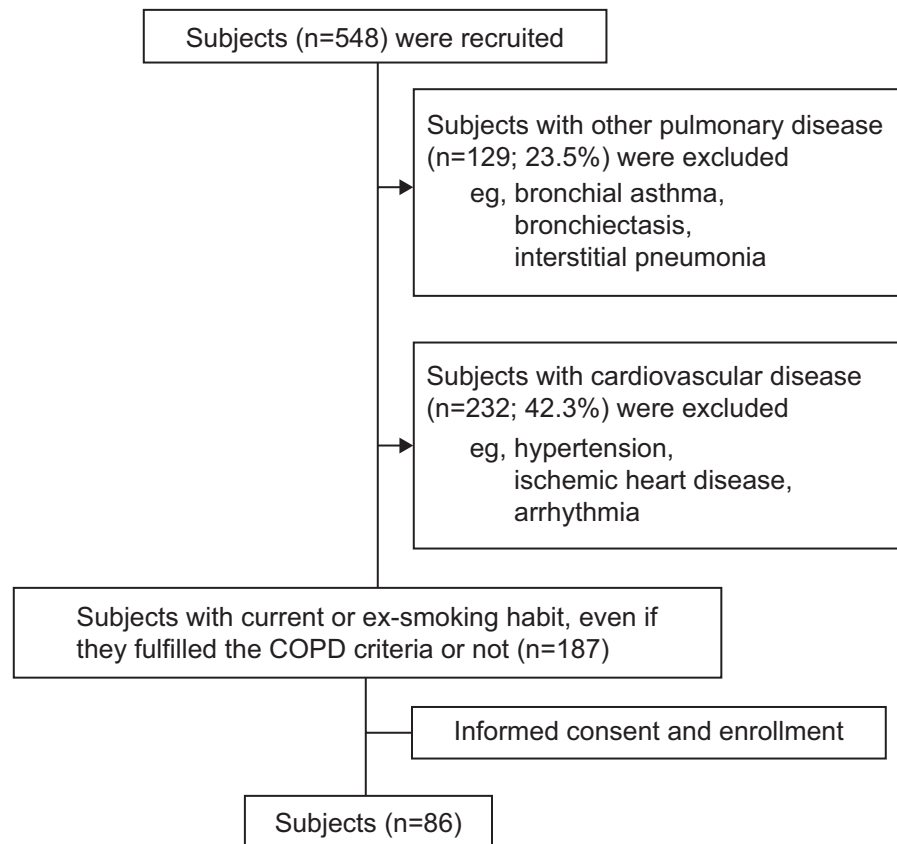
Subjects (n=548) were recruited

Subjects with other pulmonary disease (n=129; 23.5%) were excluded
eg, bronchial asthma,
bronchiectasis,
interstitial pneumonia

Subjects with cardiovascular disease (n=232; 42.3%) were excluded
eg, hypertension,
ischemic heart disease,
arrhythmia

Subjects with current or ex-smoking habit, even if they fulfilled the COPD criteria or not (n=187)

Informed consent and enrollment

Subjects (n=86)